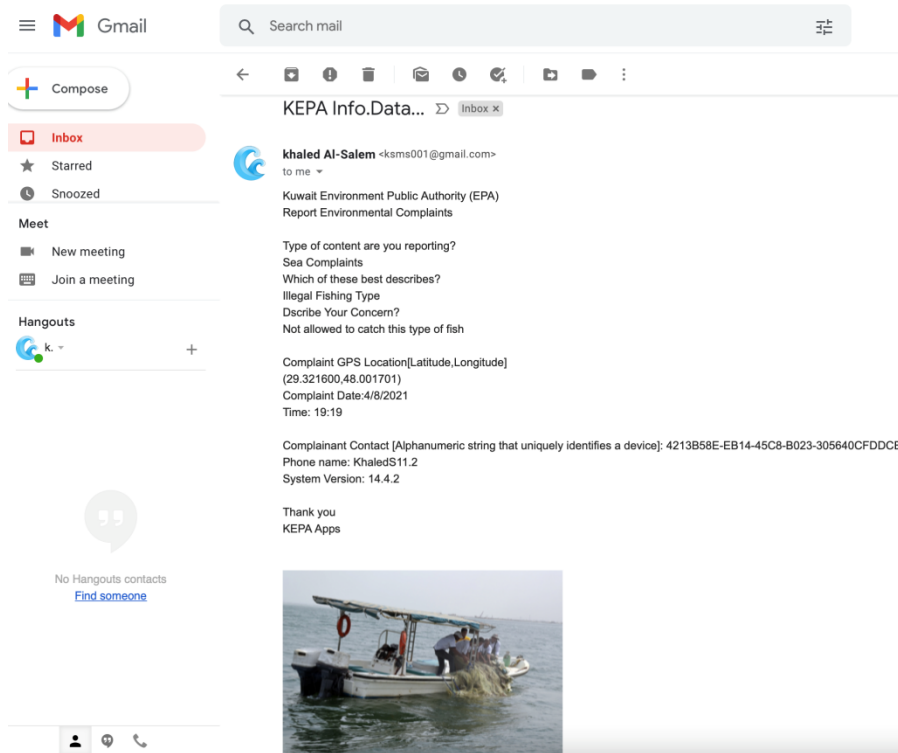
Gmail

Search mail

Compose

Inbox

Starred

Snoozed

Meet

New meeting

Join a meeting

Hangouts

k.

No Hangouts contacts

Find someone

KEPA Info.Data... Inbox ×

khaled Al-Salem <ksms001@gmail.com>
to me

Kuwait Environment Public Authority (EPA)
Report Environmental Complaints

Type of content are you reporting?
Sea Complaints
Which of these best describes?
Illegal Fishing Type
Dscribe Your Concern?
Not allowed to catch this type of fish

Complaint GPS Location[Latitude,Longitude]
(29.321600,48.001701)
Complaint Date:4/8/2021
Time: 19:19

Complainant Contact [Alphanumeric string that uniquely identifies a device]: 4213B58E-EB14-45C8-B023-305640CFDDCE
Phone name: KhaledS11.2
System Version: 14.4.2

Thank you
KEPA Apps